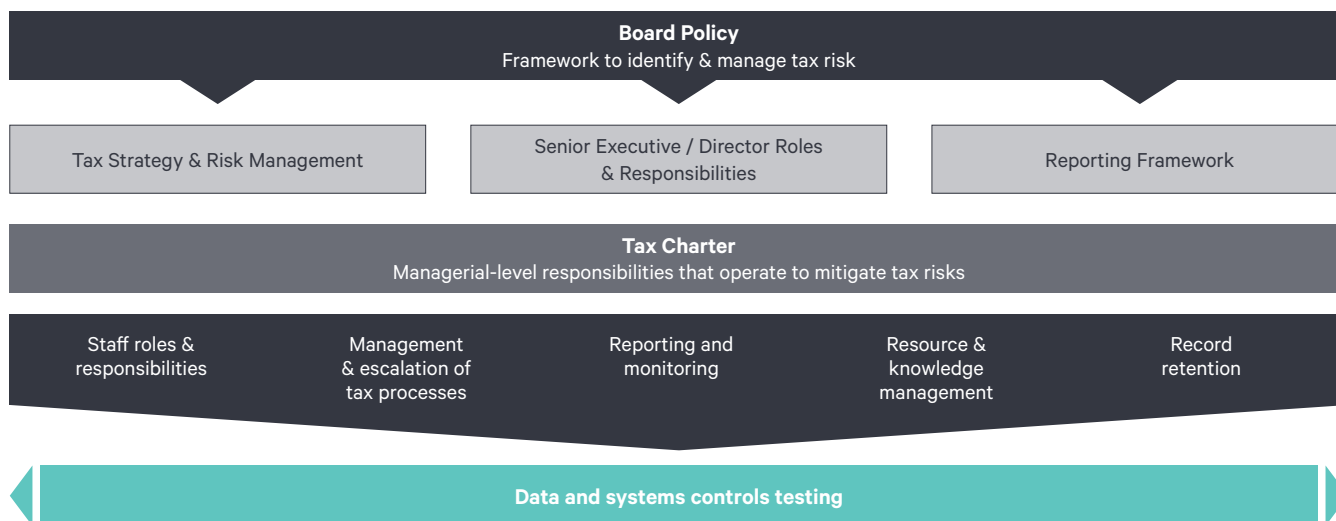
**Board Policy**
Framework to identify & manage tax risk

Tax Strategy & Risk Management

Senior Executive / Director Roles & Responsibilities

Reporting Framework

**Tax Charter**
Managerial-level responsibilities that operate to mitigate tax risks

Staff roles & responsibilities

Management & escalation of tax processes

Reporting and monitoring

Resource & knowledge management

Record retention

**Data and systems controls testing**